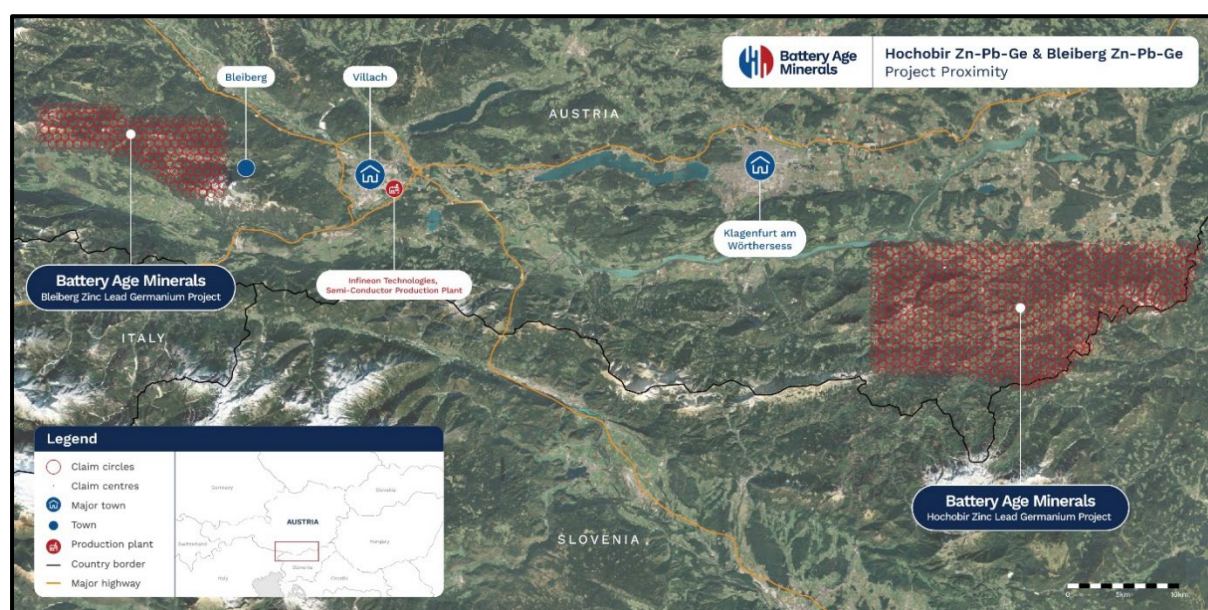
Battery Age Minerals

Hochobir Zn-Pb-Ge & Bleiberg Zn-Pb-Ge
Project Proximity

Bleiberg

Villach

AUSTRIA

Klagenfurt am Wörthersess

Battery Age Minerals
Bleiberg Zinc Lead Germanium Project

Infineon Technologies,
Semi-Conductor Production Plant

ITALY

Legend
Claim circles
Claim centres
Major town
Town
Production plant
Country border
Major highway

Germany
Slovakia
AUSTRIA
Switzerland
Hungary
Italy
Slovenia
Croatia

SLOVENIA

Battery Age Minerals
Hochobir Zinc Lead Germanium Project

0 5km 10km